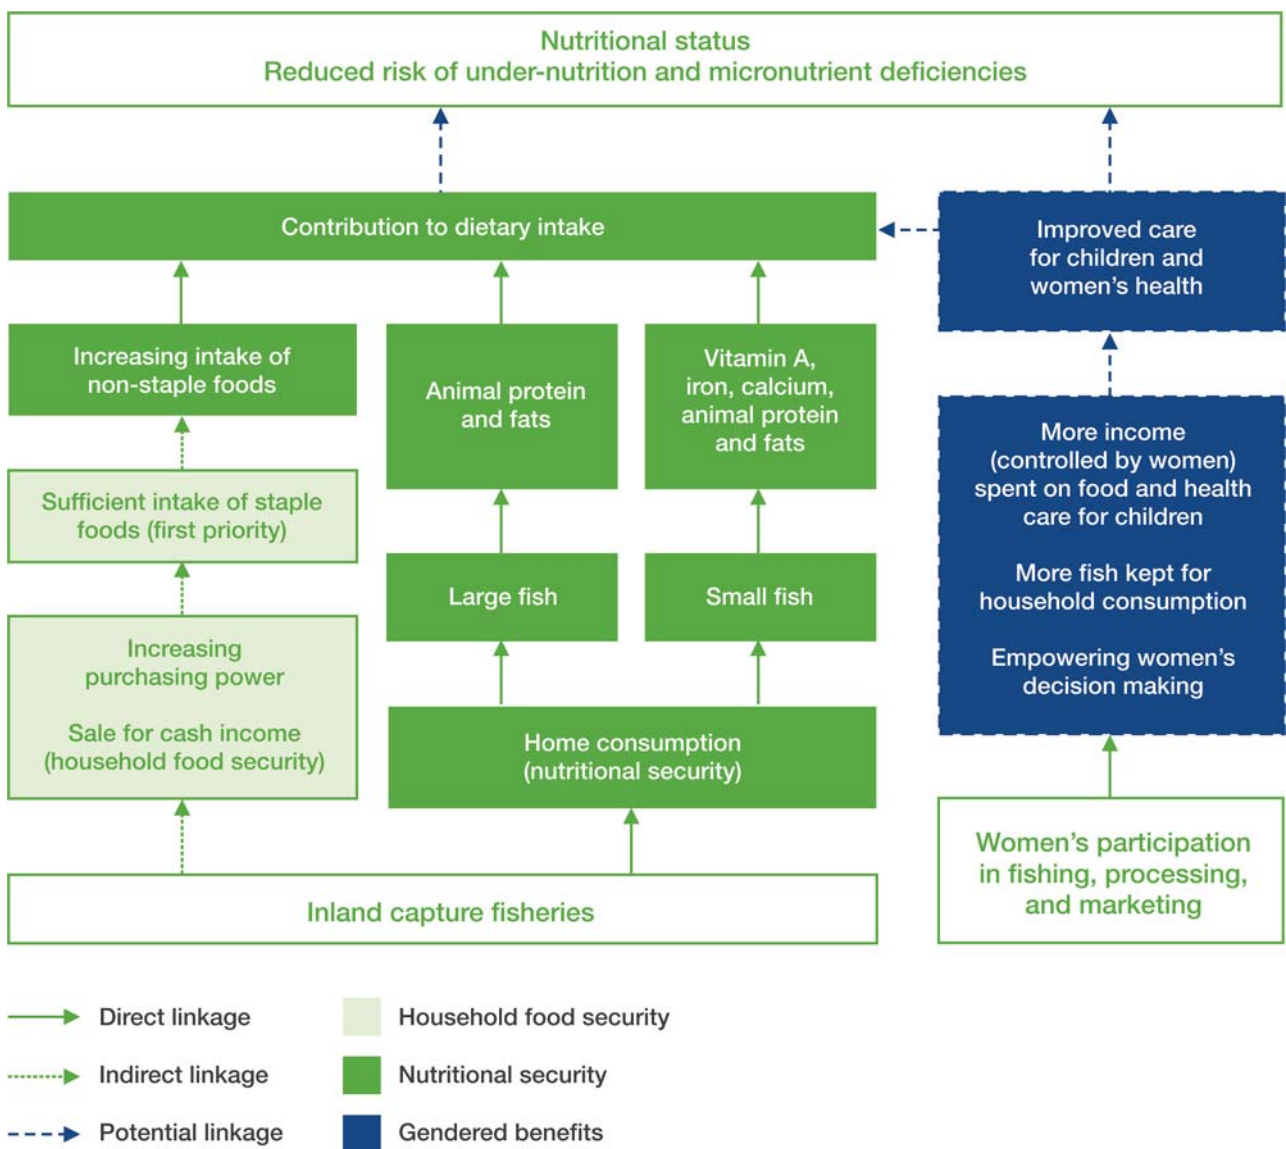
Nutritional status
Reduced risk of under-nutrition and micronutrient deficiencies

Contribution to dietary intake

Improved care for children and women's health

Increasing intake of non-staple foods

Animal protein and fats

Vitamin A, iron, calcium, animal protein and fats

Sufficient intake of staple foods (first priority)

More income (controlled by women) spent on food and health care for children

More fish kept for household consumption

Empowering women's decision making

Large fish

Small fish

Increasing purchasing power

Sale for cash income (household food security)

Home consumption (nutritional security)

Women's participation in fishing, processing, and marketing

Inland capture fisheries

Direct linkage

Indirect linkage

Potential linkage

Household food security

Nutritional security

Gendered benefits